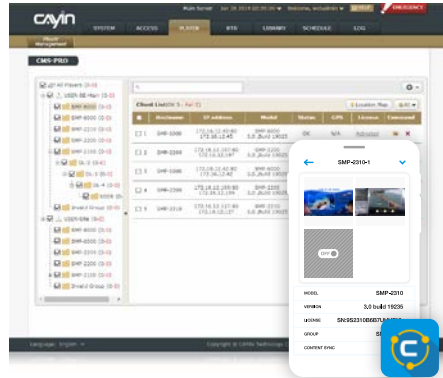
CAYIN

Main Server

Welcome

EMERGENCY

SYSTEM ACCESS PLAYER RSS LIBRARY SCHEDULE LOG

Player Management

CMS-PRO

All Players

USER-SE-Main

SMP-8000

SMP-6000

SMP-2310

SMP-2200

SMP-2100

DL-2

DL-3

DL-4

6000

Invalid Group

USER-SW

SMP-8000

SMP-6000

SMP-2310

SMP-2200

SMP-2100

DL-1

Invalid Group

Client List

Location Map

Hostname

IP address

Model

Status

GPS

License

Command

1 SMP-3300 172.16.12.45 SMP-8000 3.0 build 19025 OK N/A Activation

2 SMP-2200

3 SMP-3300

4 SMP-2300

5 SMP-2310

SMP-2310-1

OFF

MODEL SMP-2310

VERSION 3.0 build 19236

LICENSE SN:95231086B7U

GROUP

CONTENT SYNC

Language: English

Copyright © CAYIN Technology Co.